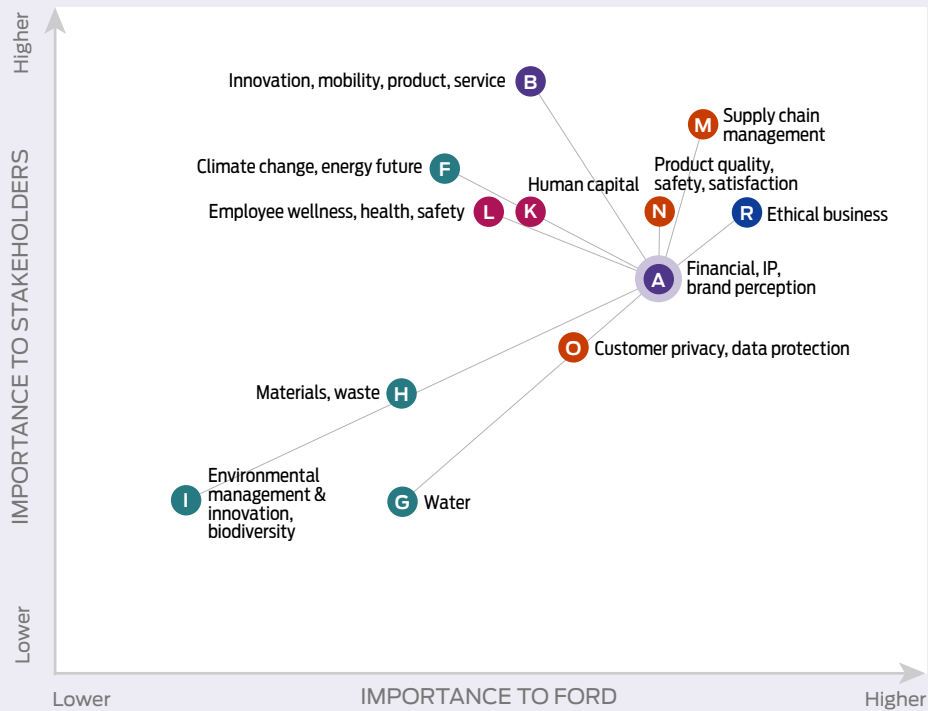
Higher

IMPORTANCE TO STAKEHOLDERS

Lower

Innovation, mobility, product, service B

M Supply chain management

Climate change, energy future F

Product quality, safety, satisfaction

Human capital

Employee wellness, health, safety L K

N

R Ethical business

A Financial, IP, brand perception

O Customer privacy, data protection

Materials, waste H

I Environmental management & innovation, biodiversity

G Water

Lower

IMPORTANCE TO FORD

Higher